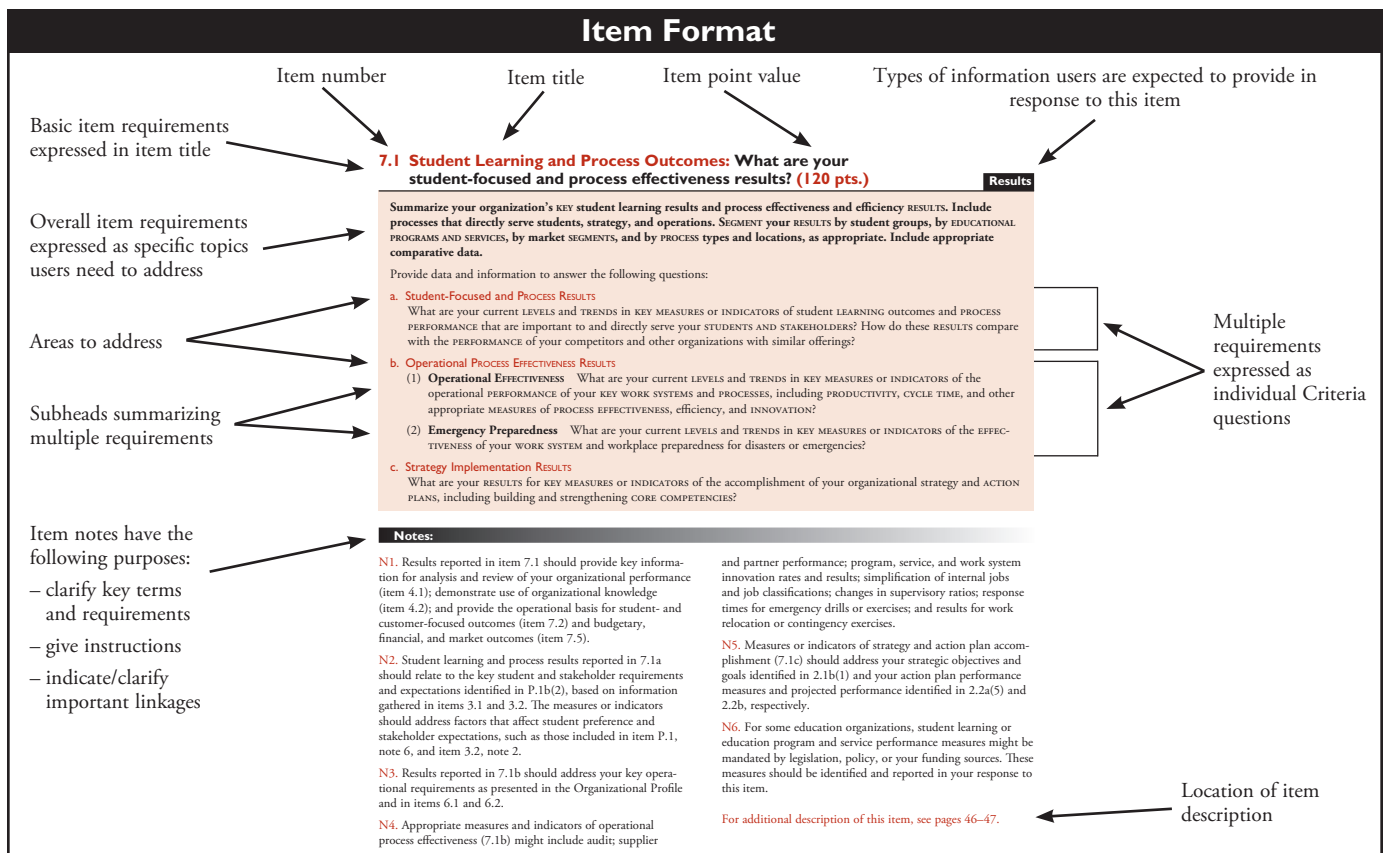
Item Format

Item number

Item title

Item point value

Types of information users are expected to provide in response to this item

Basic item requirements expressed in item title

7.1 Student Learning and Process Outcomes: What are your student-focused and process effectiveness results? (120 pts.)

Results

Overall item requirements expressed as specific topics users need to address

Summarize your organization's KEY student learning results and process effectiveness and efficiency RESULTS. Include processes that directly serve students, strategy, and operations. SEGMENT your RESULTS by student groups, by EDUCATIONAL PROGRAMS AND SERVICES, by market SEGMENTS, and by PROCESS types and locations, as appropriate. Include appropriate comparative data.

Provide data and information to answer the following questions:

Areas to address

a. Student-Focused and PROCESS RESULTS

What are your current LEVELS and TRENDS in KEY MEASURES or INDICATORS of student LEARNING outcomes and PROCESS PERFORMANCE that are important to and directly serve your STUDENTS AND STAKEHOLDERS? How do these RESULTS compare with the PERFORMANCE of your competitors and other organizations with similar offerings?

Multiple requirements expressed as individual Criteria questions

b. Operational PROCESS EFFECTIVENESS RESULTS

Subheads summarizing multiple requirements

(1) Operational EFFECTIVENESS What are your current LEVELS and TRENDS in KEY MEASURES or INDICATORS of the operational PERFORMANCE of your KEY WORK SYSTEMS and PROCESSES, including PRODUCTIVITY, CYCLE TIME, and other appropriate MEASURES of PROCESS EFFECTIVENESS, efficiency, and INNOVATION?

(2) Emergency Preparedness What are your current LEVELS and TRENDS in KEY MEASURES or INDICATORS of the EFFECTIVENESS of your WORK SYSTEM and workplace preparedness for disasters or emergencies?

c. Strategy Implementation RESULTS

What are your RESULTS for KEY MEASURES or INDICATORS of the accomplishment of your organizational strategy and ACTION PLANS, including building and strengthening CORE COMPETENCIES?

Item notes have the following purposes:
– clarify key terms and requirements
– give instructions
– indicate/clarify important linkages

Notes:

N1. Results reported in item 7.1 should provide key information for analysis and review of your organizational performance (item 4.1); demonstrate use of organizational knowledge (item 4.2); and provide the operational basis for student- and customer-focused outcomes (item 7.2) and budgetary, financial, and market outcomes (item 7.5).

N2. Student learning and process results reported in 7.1a should relate to the key student and stakeholder requirements and expectations identified in P.1b(2), based on information gathered in items 3.1 and 3.2. The measures or indicators should address factors that affect student preference and stakeholder expectations, such as those included in item P.1, note 6, and item 3.2, note 2.

N3. Results reported in 7.1b should address your key operational requirements as presented in the Organizational Profile and in items 6.1 and 6.2.

N4. Appropriate measures and indicators of operational process effectiveness (7.1b) might include audit; supplier and partner performance; program, service, and work system innovation rates and results; simplification of internal jobs and job classifications; changes in supervisory ratios; response times for emergency drills or exercises; and results for work relocation or contingency exercises.

N5. Measures or indicators of strategy and action plan accomplishment (7.1c) should address your strategic objectives and goals identified in 2.1b(1) and your action plan performance measures and projected performance identified in 2.2a(5) and 2.2b, respectively.

N6. For some education organizations, student learning or education program and service performance measures might be mandated by legislation, policy, or your funding sources. These measures should be identified and reported in your response to this item.

For additional description of this item, see pages 46–47.

Location of item description